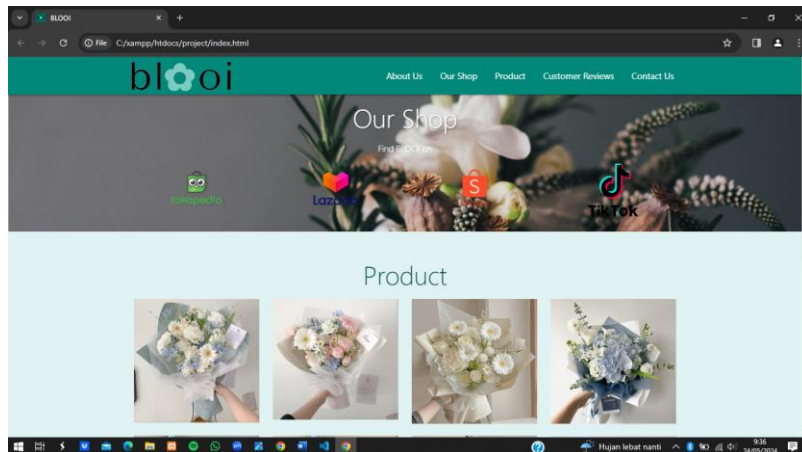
BLOOI
File C:/xampp/htdocs/project/index.html

blooi

About Us
Our Shop
Product
Customer Reviews
Contact Us

Our Shop

Find BLOOI on

tokopedia
Lazada
TikTok

Product

Hujan lebat nanti
9:36
24/05/2024